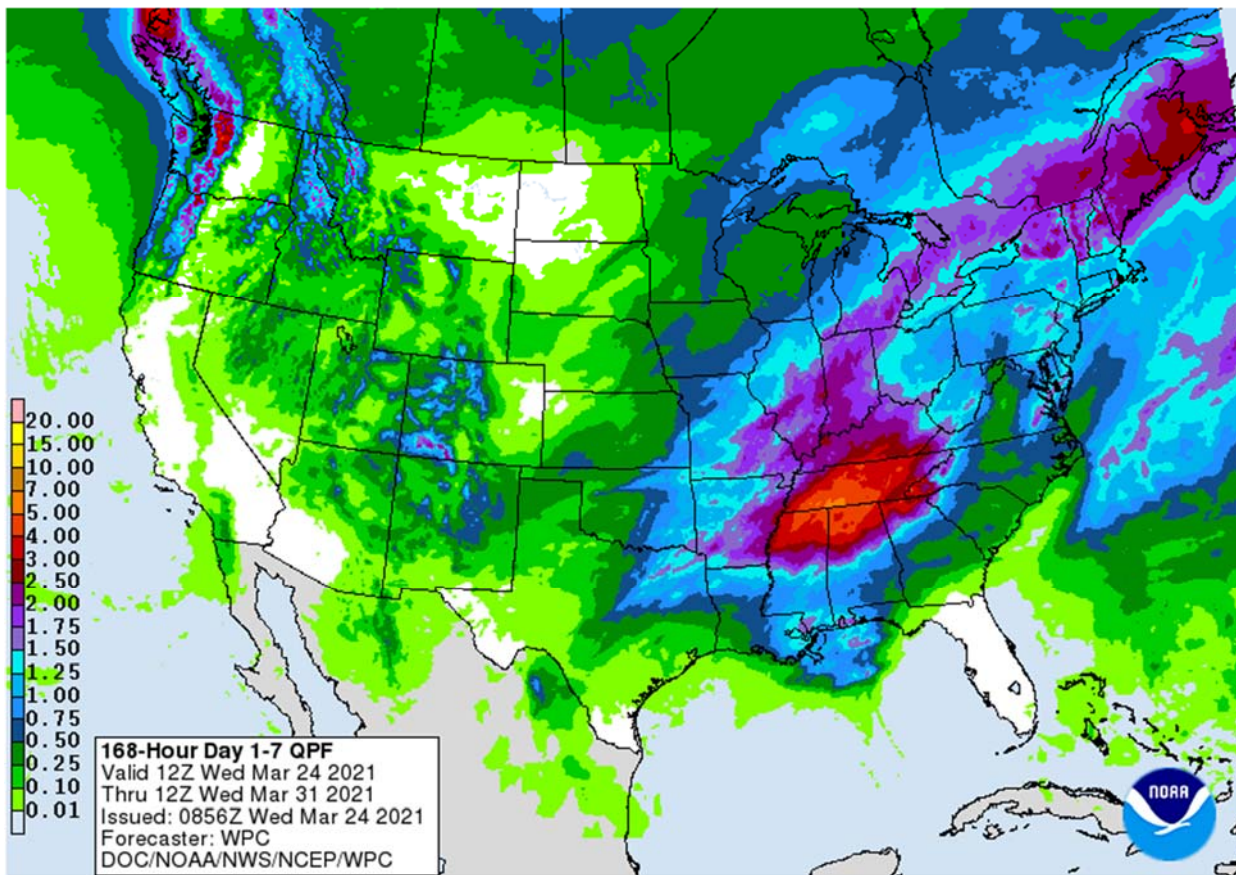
20.00
15.00
10.00
7.00
5.00
4.00
3.00
2.50
2.00
1.75
1.50
1.25
1.00
0.75
0.50
0.25
0.10
0.01

168-Hour Day 1-7 QPF
Valid 12Z Wed Mar 24 2021
Thru 12Z Wed Mar 31 2021
Issued: 0856Z Wed Mar 24 2021
Forecaster: WPC
DOC/NOAA/NWS/NCEP/WPC

NOAA